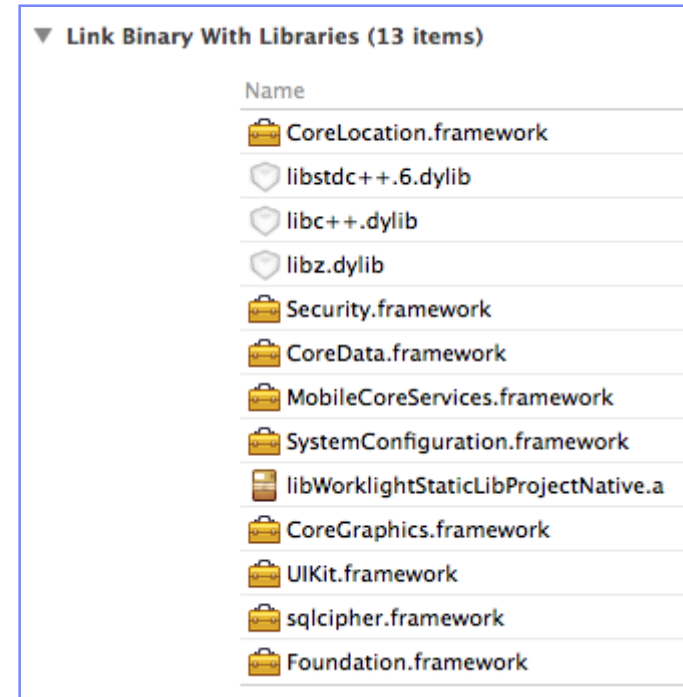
▼ Link Binary With Libraries (13 items)

| Name |
|---|
| CoreLocation.framework |
| libstdc++.6.dylib |
| libc++.dylib |
| libz.dylib |
| Security.framework |
| CoreData.framework |
| MobileCoreServices.framework |
| SystemConfiguration.framework |
| libWorklightStaticLibProjectNative.a |
| CoreGraphics.framework |
| UIKit.framework |
| sqlcipher.framework |
| Foundation.framework |